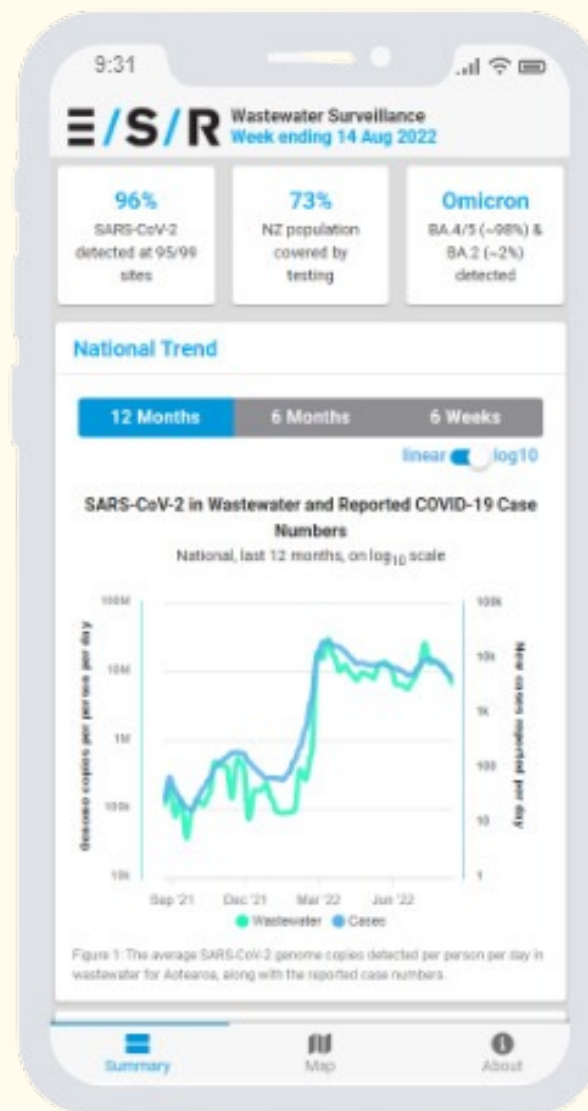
9:31

E/S/R Wastewater Surveillance
Week ending 14 Aug 2022

96%
SARS-CoV-2 detected at 95/99 sites

73%
NZ population covered by testing

Omicron
BA.4/5 (~98%) & BA.2 (~2%) detected

National Trend

12 Months | 6 Months | 6 Weeks

linear log10

SARS-CoV-2 in Wastewater and Reported COVID-19 Case Numbers
National, last 12 months, on $\log_{10}$ scale

100M
10M
1M
100k
10k

Genome copies per person per day

100k
10k
1k
100
10
1

New cases reported per day

Sep '21 Dec '21 Mar '22 Jun '22

Wastewater Cases

Figure 1: The average SARS-CoV-2 genome copies detected per person per day in wastewater for Aotearoa, along with the reported case numbers.

Summary Map About